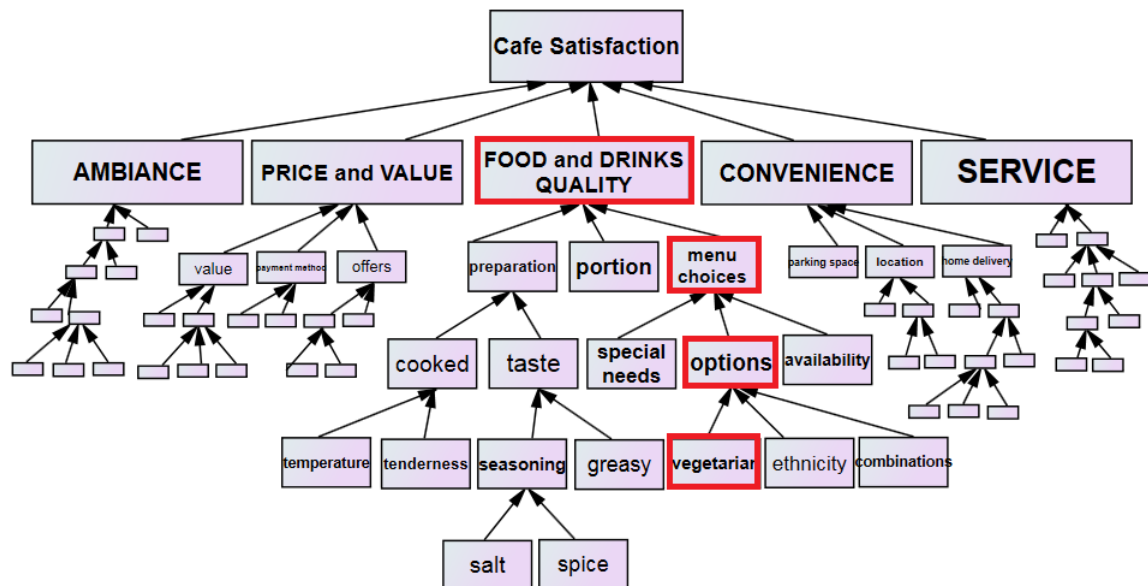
Cafe Satisfaction

AMBIANCE

PRICE and VALUE

value

payment method

offers

FOOD and DRINKS QUALITY

preparation

cooked

temperature

tenderness

taste

seasoning

salt

spice

greasy

portion

menu choices

special needs

options

vegetarian

ethnicity

combinations

availability

CONVENIENCE

parking space

location

home delivery

SERVICE